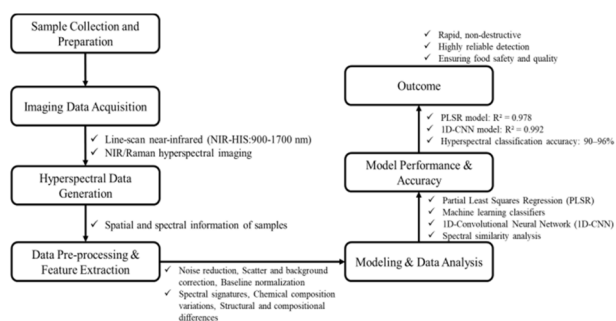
Sample Collection and Preparation

Imaging Data Acquisition

✓ Line-scan near-infrared (NIR-HIS:900-1700 nm)
✓ NIR/Raman hyperspectral imaging

Hyperspectral Data Generation

✓ Spatial and spectral information of samples

Data Pre-processing & Feature Extraction

✓ Noise reduction, Scatter and background correction, Baseline normalization
✓ Spectral signatures, Chemical composition variations, Structural and compositional differences

Modeling & Data Analysis

✓ Partial Least Squares Regression (PLSR)
✓ Machine learning classifiers
✓ 1D-Convolutional Neural Network (1D-CNN)
✓ Spectral similarity analysis

Model Performance & Accuracy

✓ PLSR model: $R^2 = 0.978$
✓ 1D-CNN model: $R^2 = 0.992$
✓ Hyperspectral classification accuracy: 90–96%

Outcome

✓ Rapid, non-destructive
✓ Highly reliable detection
✓ Ensuring food safety and quality